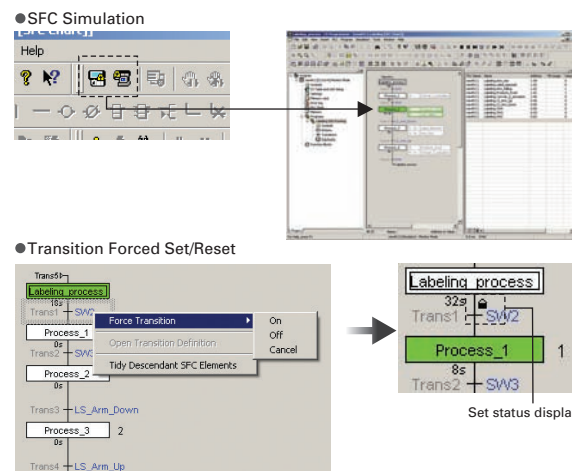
●SFC Simulation

Help

●Transition Forced Set/Reset

Trans5

Labeling_process

18s

Trans1 SW2

Process_1

0s

Trans2 SW3

Process_2

0s

Trans3 LS_Arm_Down

Process_3 2

0s

Trans4 LS_Arm_Up

Force Transition

Open Transition Definition

Tidy Descendant SFC Elements

On

Off

Cancel

Labeling_process

32s

Trans1 SW2

Process_1 1

8s

Trans2 SW3

Set status displa